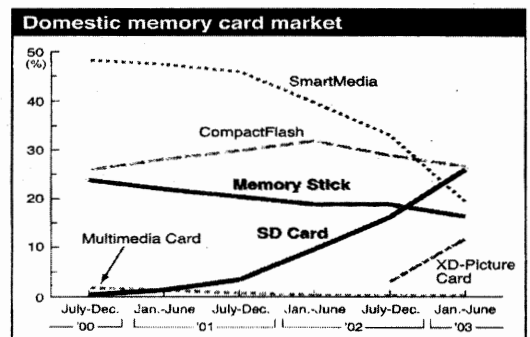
Domestic memory card market

50
(%)
40
30
20
10
0

SmartMedia
CompactFlash
Memory Stick
SD Card
Multimedia Card
XD-Picture Card

July-Dec. Jan.-June July-Dec. Jan.-June July-Dec. Jan.-June
'00 '01 '02 '03